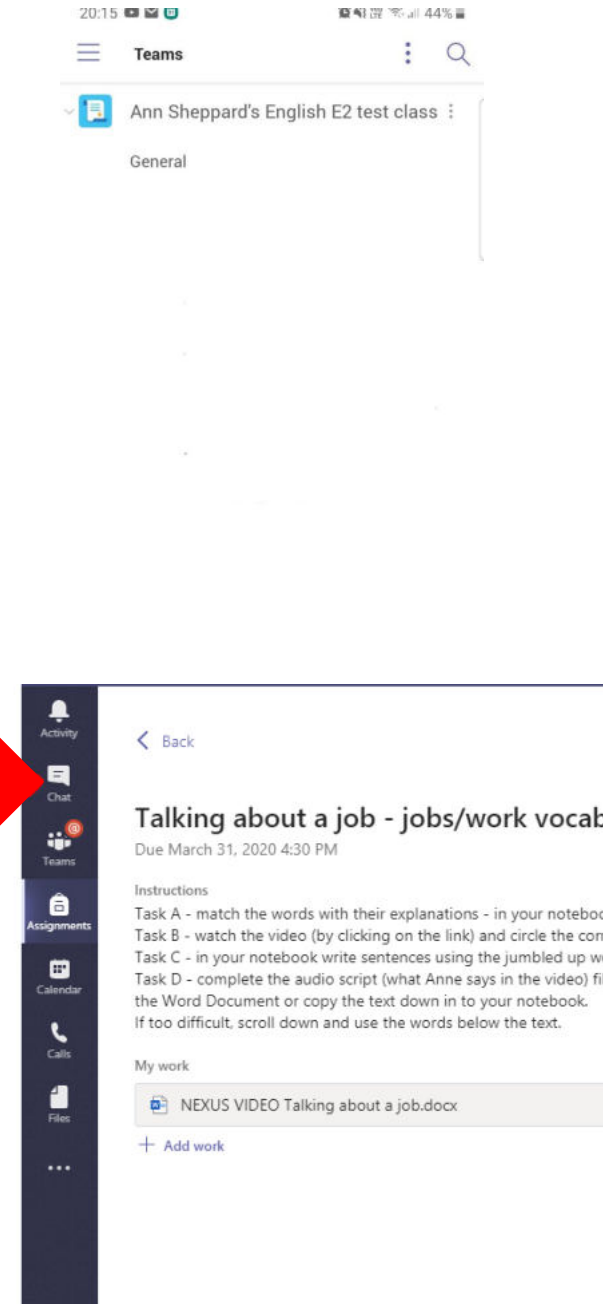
20:15

44%

Teams

Ann Sheppard's English E2 test class

General

Activity

Chat

Teams

Assignments

Calendar

Calls

Files

...

Back

Talking about a job - jobs/work vocab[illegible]

Due March 31, 2020 4:30 PM

Instructions

Task A - match the words with their explanations - in your notebo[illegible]
Task B - watch the video (by clicking on the link) and circle the co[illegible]
Task C - in your notebook write sentences using the jumbled up w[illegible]
Task D - complete the audio script (what Anne says in the video) fi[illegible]
the Word Document or copy the text down in to your notebook.
If too difficult, scroll down and use the words below the text.

My work

NEXUS VIDEO Talking about a job.docx

+ Add work